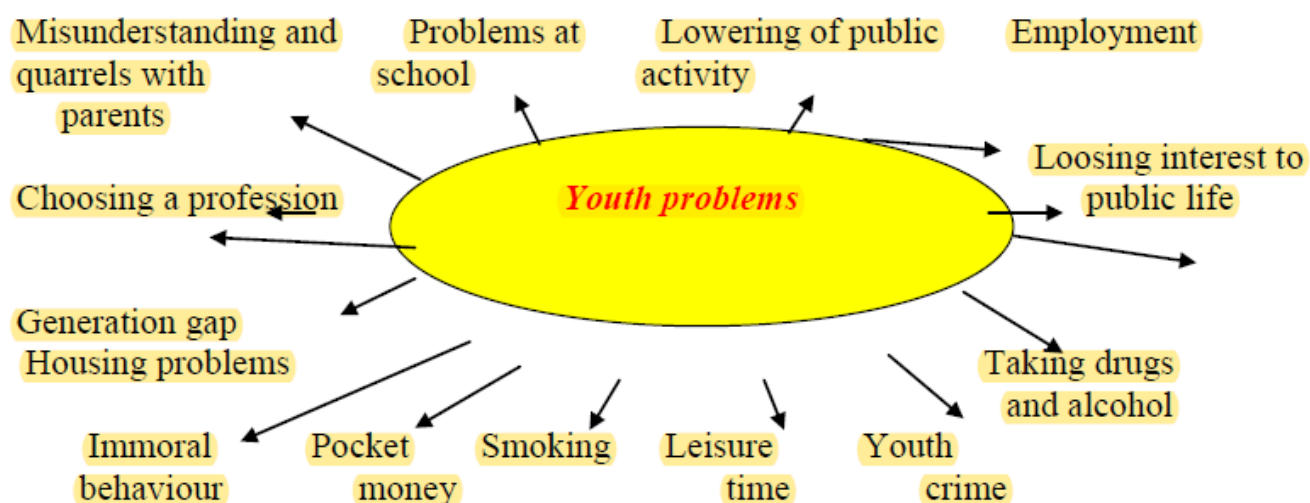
Misunderstanding and quarrels with parents

Problems at school

Lowering of public activity

Employment

Loosing interest to public life

Choosing a profession

Youth problems

Generation gap

Housing problems

Taking drugs and alcohol

Immoral behaviour

Pocket money

Smoking

Leisure time

Youth crime